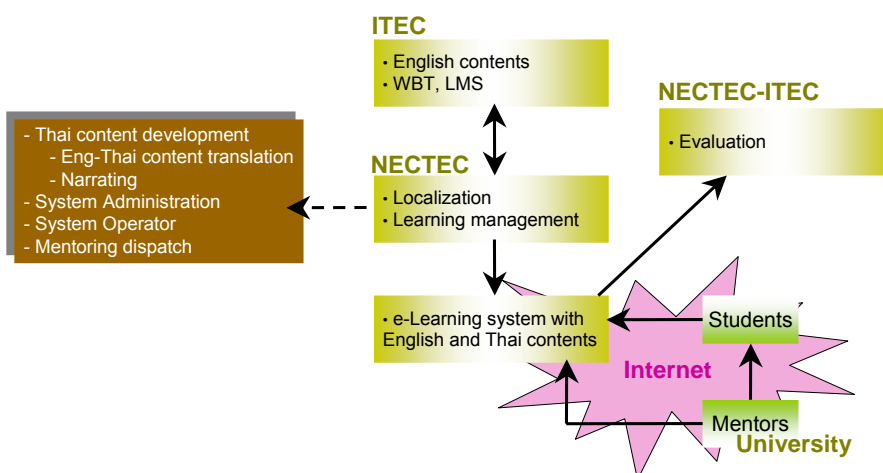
ITEC

• English contents
• WBT, LMS

NECTEC-ITEC

• Evaluation

- Thai content development
 - Eng-Thai content translation
 - Narrating
- System Administration
- System Operator
- Mentoring dispatch

NECTEC

• Localization
• Learning management

• e-Learning system with English and Thai contents

Students

Internet

Mentors

University